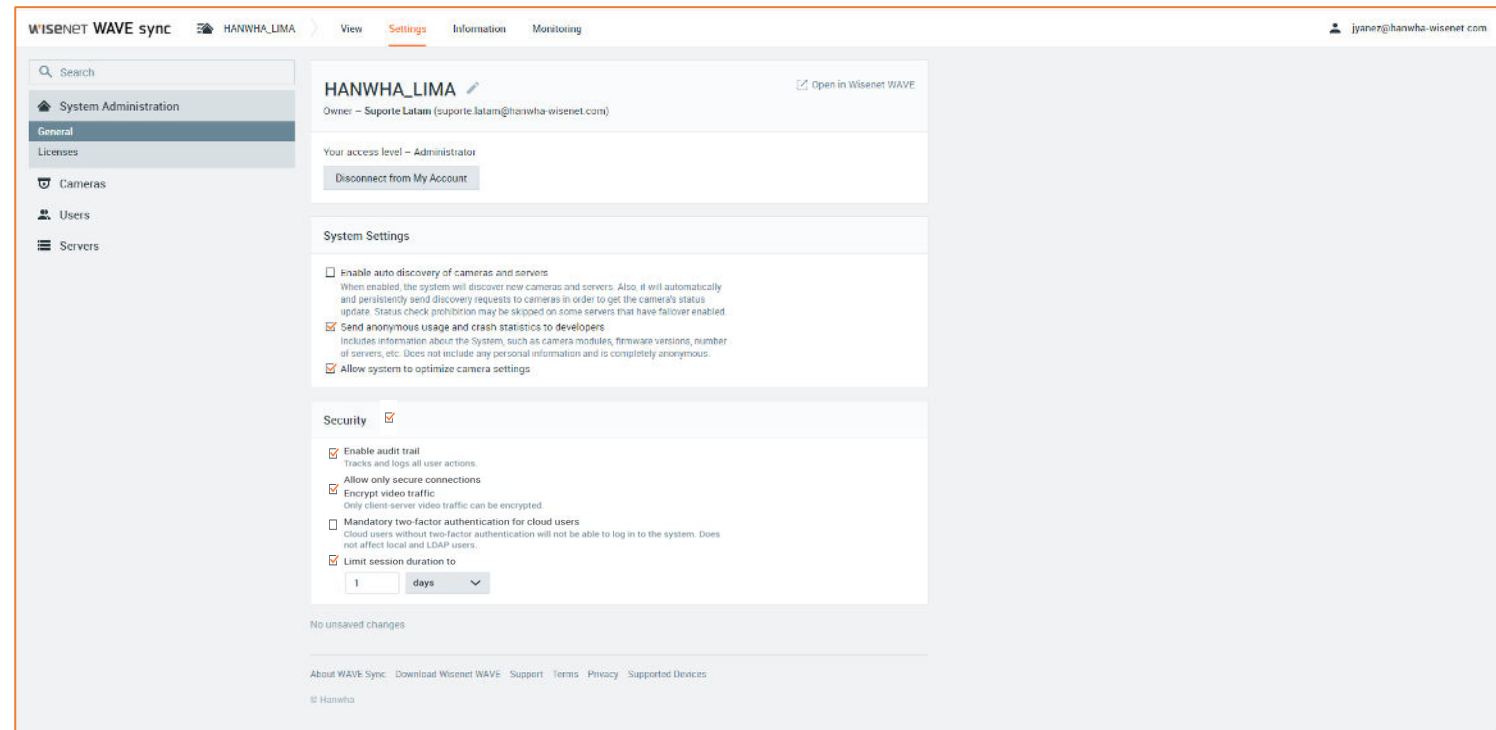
wisenet WAVE sync HANWHA_LIMA View Settings Information Monitoring jyanez@hanwha-wisenet.com

Search

System Administration

General

Licenses

Cameras

Users

Servers

HANWHA_LIMA

Owner – Suporte Latam (suporte.latam@hanwha-wisenet.com)

Open in Wisenet WAVE

Your access level – Administrator

Disconnect from My Account

System Settings

Enable auto discovery of cameras and servers

When enabled, the system will discover new cameras and servers. Also, it will automatically and persistently send discovery requests to cameras in order to get the camera's status update. Status check prohibition may be skipped on some servers that have failover enabled.

Send anonymous usage and crash statistics to developers

Includes information about the System, such as camera modules, firmware versions, number of servers, etc. Does not include any personal information and is completely anonymous.

Allow system to optimize camera settings

Security

Enable audit trail

Tracks and logs all user actions.

Allow only secure connections

Encrypt video traffic

Only client-server video traffic can be encrypted.

Mandatory two-factor authentication for cloud users

Cloud users without two-factor authentication will not be able to log in to the system. Does not affect local and LDAP users.

Limit session duration to

1 days

No unsaved changes

About WAVE Sync Download Wisenet WAVE Support Terms Privacy Supported Devices

© Hanwha